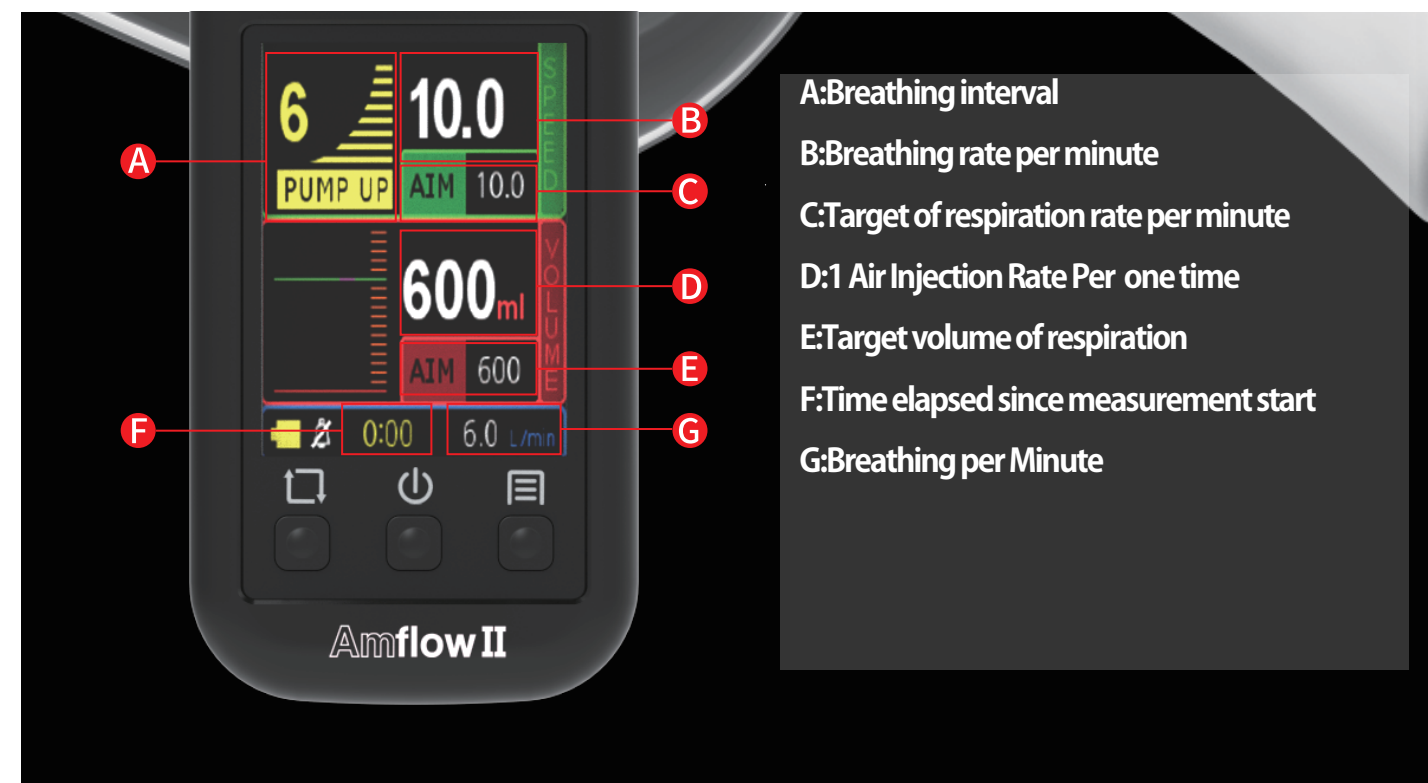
6

PUMP UP

10.0

SPEED

AIM 10.0

600ml

VOLUME

AIM 600

0:00

6.0 L/min

A

B

C

D

E

F

G

Amflow II

A:Breathing interval

B:Breathing rate per minute

C:Target of respiration rate per minute

D:1 Air Injection Rate Per one time

E:Target volume of respiration

F:Time elapsed since measurement start

G:Breathing per Minute